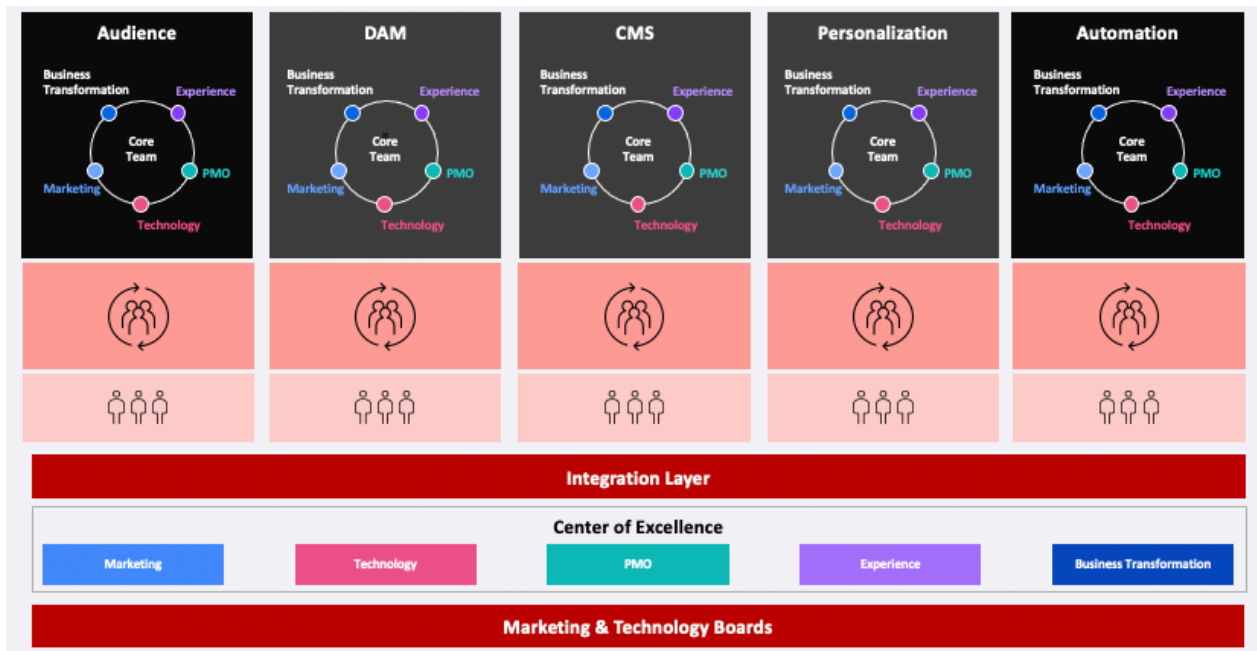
Audience

Business Transformation
Experience
Core Team
PMO
Marketing
Technology

DAM

Business Transformation
Experience
Core Team
PMO
Marketing
Technology

CMS

Business Transformation
Experience
Core Team
PMO
Marketing
Technology

Personalization

Business Transformation
Experience
Core Team
PMO
Marketing
Technology

Automation

Business Transformation
Experience
Core Team
PMO
Marketing
Technology

Integration Layer

Center of Excellence

Marketing
Technology
PMO
Experience
Business Transformation

Marketing & Technology Boards